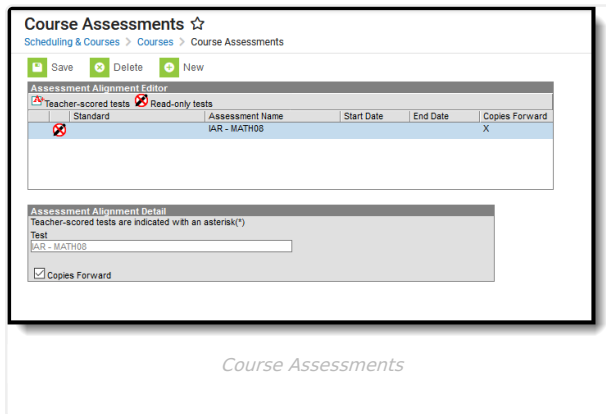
Course Assessments ☆

Scheduling & Courses > Courses > Course Assessments

Save Delete New

Assessment Alignment Editor

Teacher-scored tests Read-only tests

| | | Standard | Assessment Name | Start Date | End Date | Copies Forward |
|---|---|---|---|---|---|---|
| | | | IAR - MATH08 | | | X |

Assessment Alignment Detail

Teacher-scored tests are indicated with an asterisk(*)

Test

IAR - MATH08

Copies Forward

Course Assessments